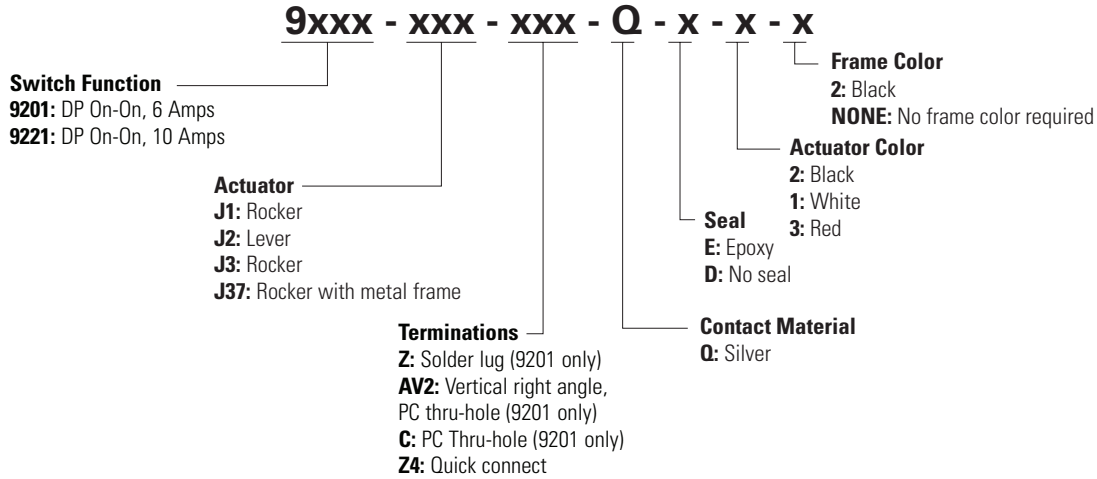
9xxx - xxx - xxx - Q - x - x - x

Frame Color
2: Black
NONE: No frame color required

Switch Function
9201: DP On-On, 6 Amps
9221: DP On-On, 10 Amps

Actuator Color
2: Black
1: White
3: Red

Actuator
J1: Rocker
J2: Lever
J3: Rocker
J37: Rocker with metal frame

Seal
E: Epoxy
D: No seal

Terminations
Z: Solder lug (9201 only)
AV2: Vertical right angle, PC thru-hole (9201 only)
C: PC Thru-hole (9201 only)
Z4: Quick connect

Contact Material
Q: Silver